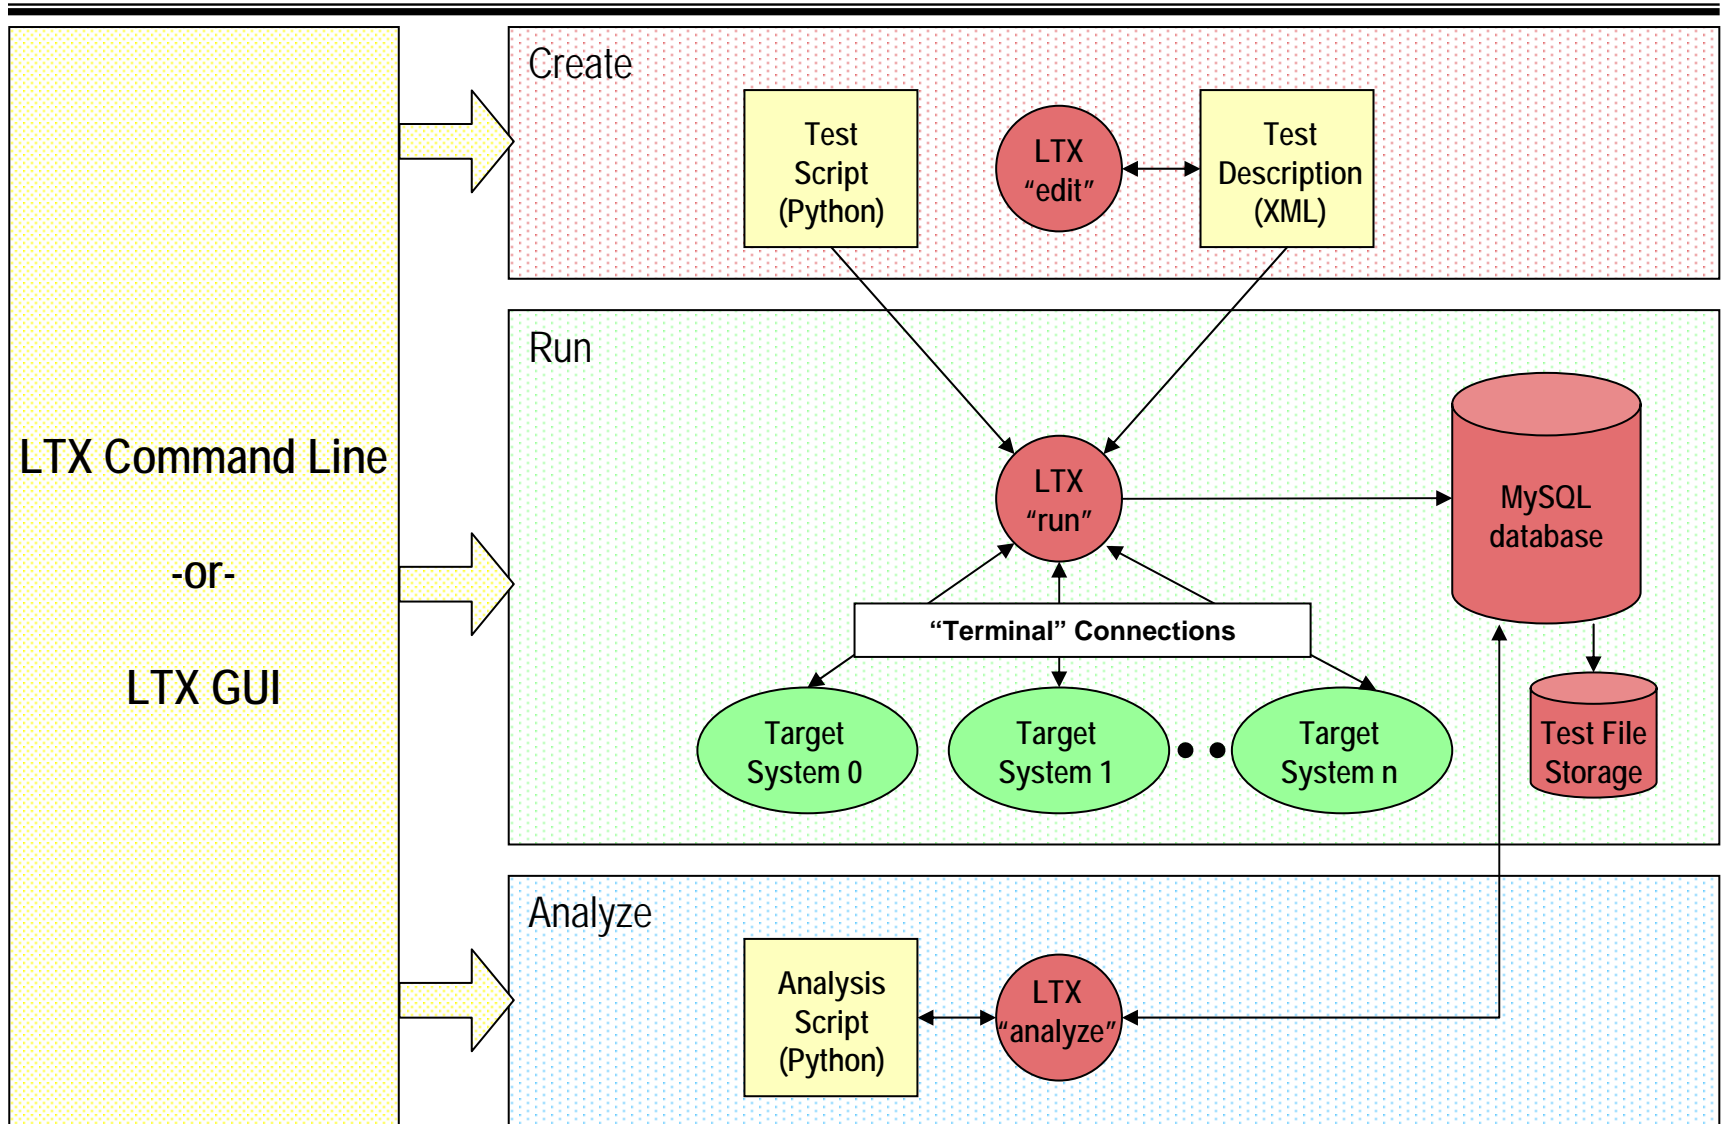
LTX Command Line

-or-

LTX GUI

Create

Test Script (Python)

LTX "edit"

Test Description (XML)

Run

LTX "run"

MySQL database

"Terminal" Connections

Target System 0

Target System 1

Target System n

Test File Storage

Analyze

Analysis Script (Python)

LTX "analyze"